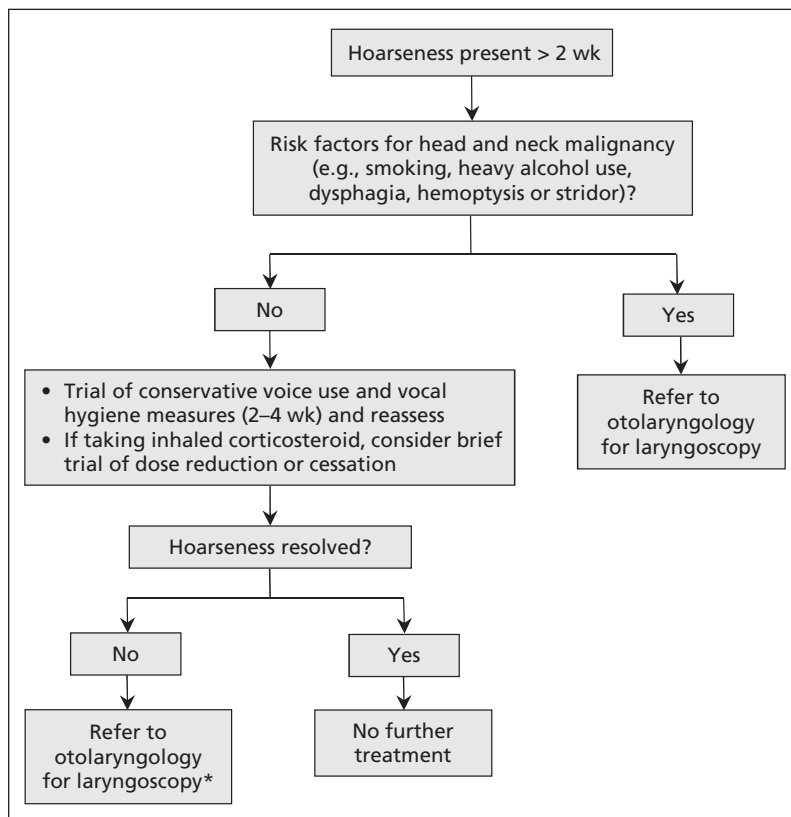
Hoarseness present > 2 wk

Risk factors for head and neck malignancy (e.g., smoking, heavy alcohol use, dysphagia, hemoptysis or stridor)?

No

Yes

Refer to otolaryngology for laryngoscopy

• Trial of conservative voice use and vocal hygiene measures (2–4 wk) and reassess
• If taking inhaled corticosteroid, consider brief trial of dose reduction or cessation

Hoarseness resolved?

No

Yes

Refer to otolaryngology for laryngoscopy*

No further treatment